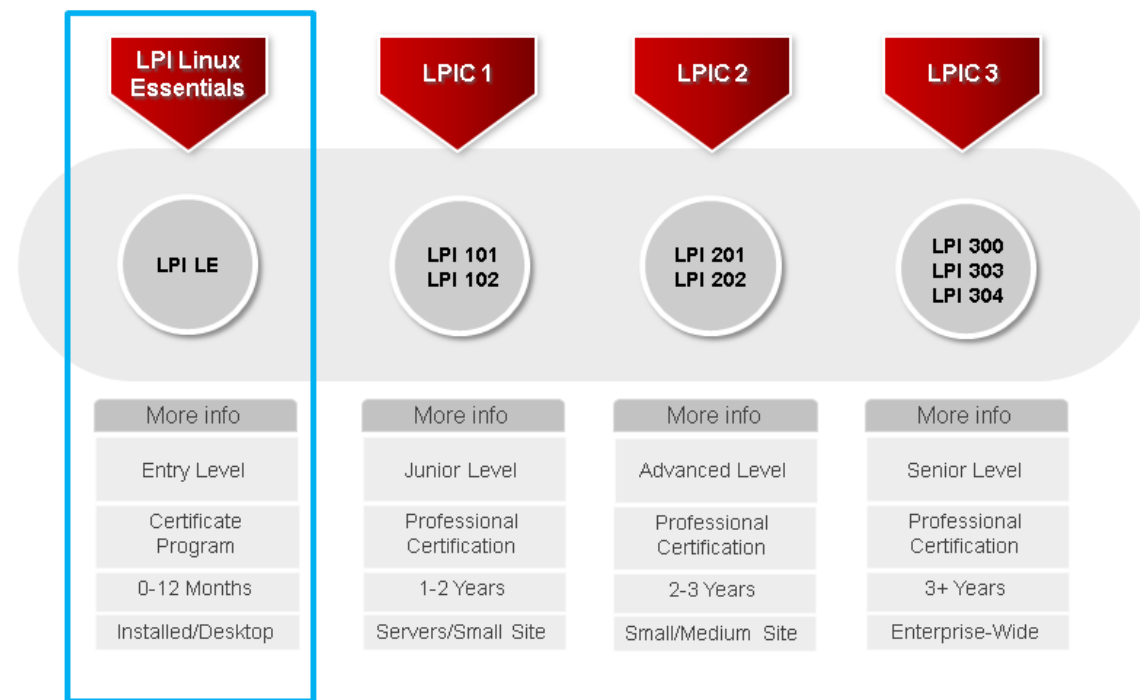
LPI Linux Essentials

LPI LE

More info

Entry Level

Certificate Program

0-12 Months

Installed/Desktop

LPIC 1

LPI 101
LPI 102

More info

Junior Level

Professional Certification

1-2 Years

Servers/Small Site

LPIC 2

LPI 201
LPI 202

More info

Advanced Level

Professional Certification

2-3 Years

Small/Medium Site

LPIC 3

LPI 300
LPI 303
LPI 304

More info

Senior Level

Professional Certification

3+ Years

Enterprise-Wide